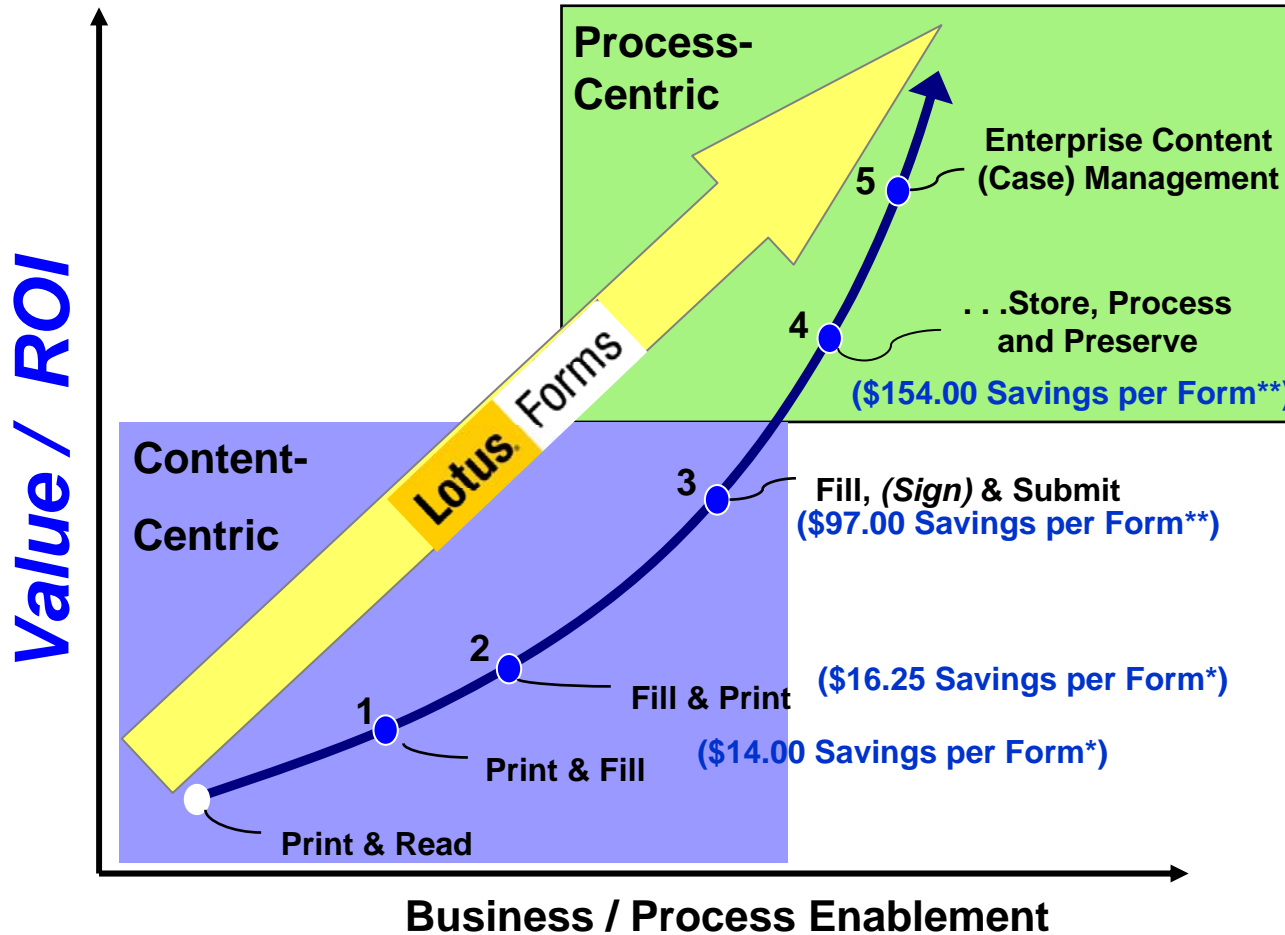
Value / ROI

Process-Centric

Content-Centric

Lotus. Forms

5 Enterprise Content (Case) Management

4 . . .Store, Process and Preserve

($154.00 Savings per Form**)

3 Fill, *(Sign)* & Submit

($97.00 Savings per Form**)

2 Fill & Print

($16.25 Savings per Form*)

1 Print & Fill

($14.00 Savings per Form*)

Print & Read

Business / Process Enablement